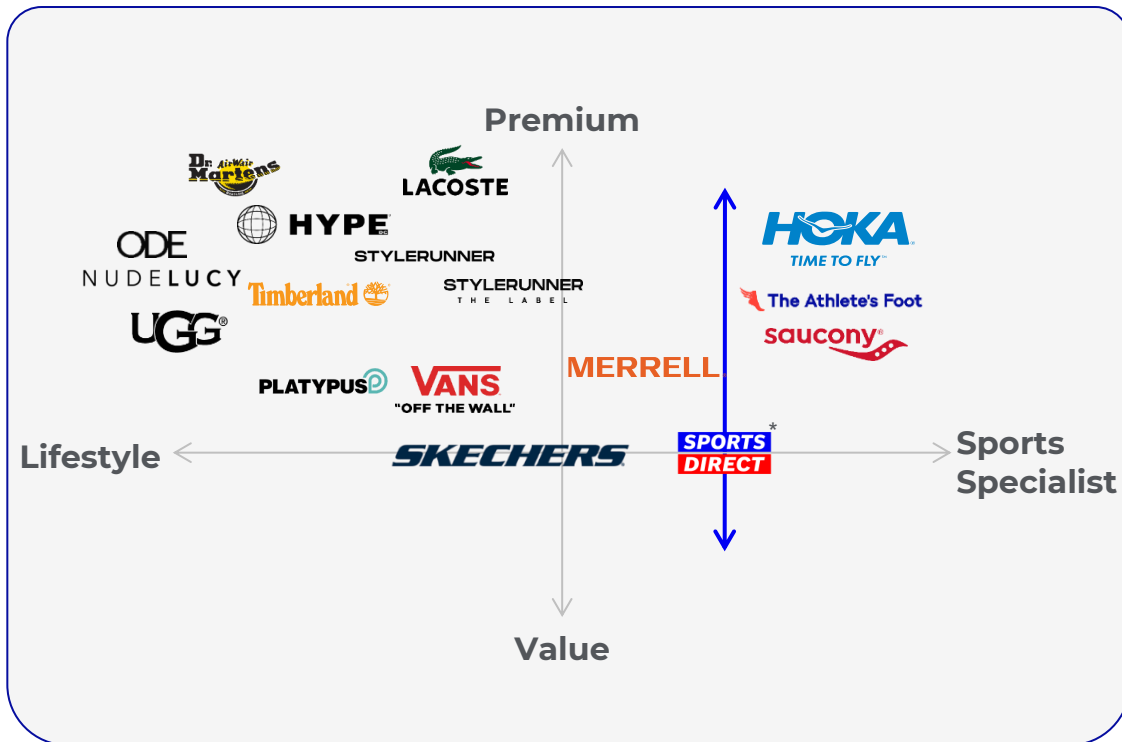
Premium

Dr. AirWair Martens

LACOSTE

HYPE DC

ODE

STYLERUNNER

NUDE LUCY

Timberland

STYLERUNNER THE LABEL

UGG®

HOKA TIME TO FLY™

The Athlete's Foot

saucony®

PLATYPUS

VANS "OFF THE WALL"

MERRELL

Lifestyle

SKECHERS

SPORTS DIRECT *

Sports Specialist

Value